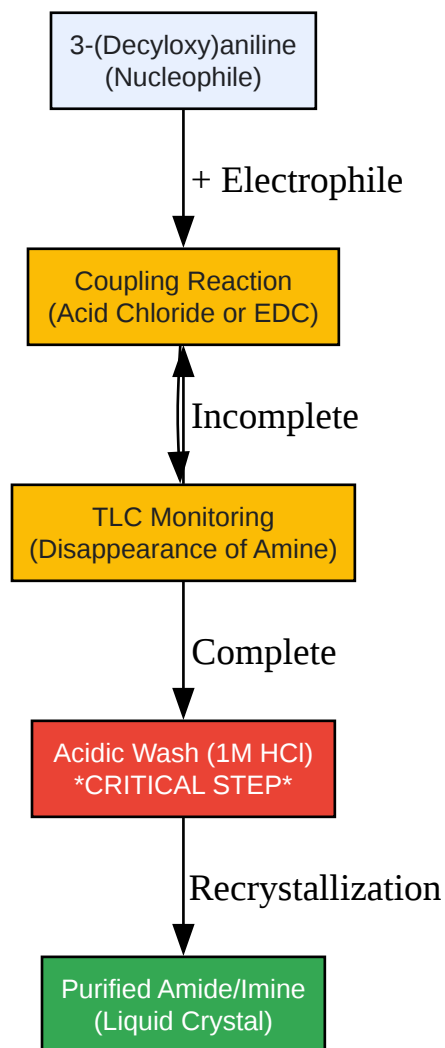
3-(Decyloxy)aniline
(Nucleophile)

+ Electrophile

Coupling Reaction
(Acid Chloride or EDC)

Incomplete

TLC Monitoring
(Disappearance of Amine)

Complete

Acidic Wash (1M HCl)
*CRITICAL STEP*

Recrystallization

Purified Amide/Imine
(Liquid Crystal)